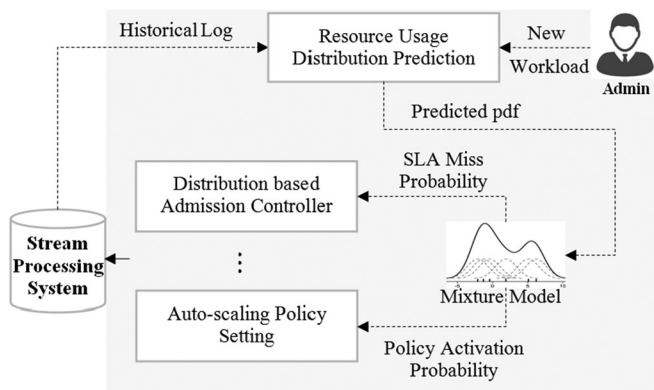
Historical Log

Resource Usage Distribution Prediction

New

Workload

Admin

Predicted pdf

SLA Miss Probability

Distribution based Admission Controller

Stream Processing System

⋮

Mixture Model

Auto-scaling Policy Setting

Policy Activation Probability